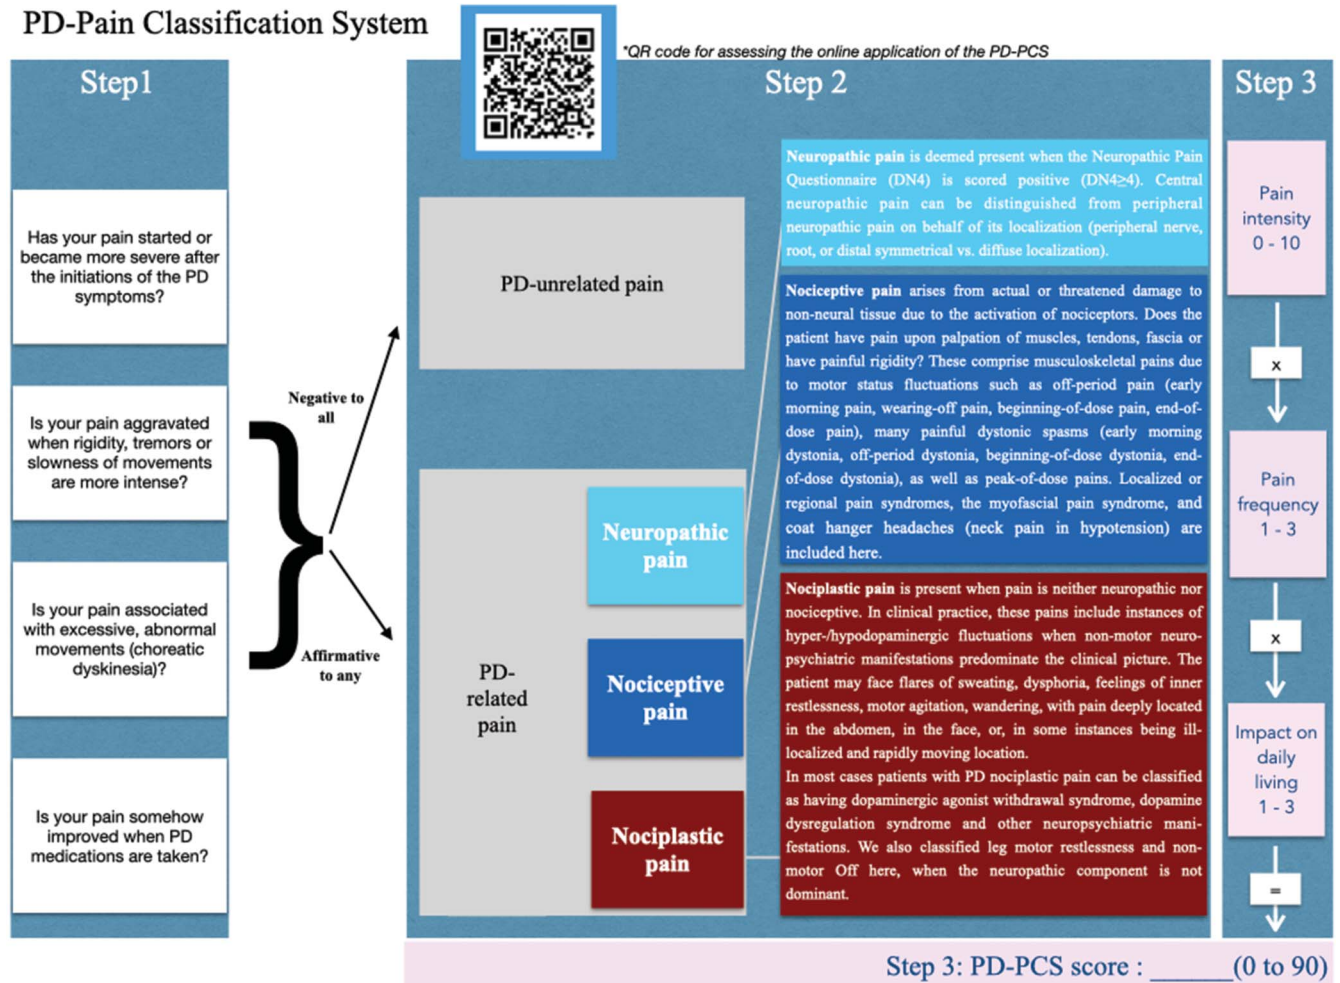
PD-Pain Classification System

*QR code for assessing the online application of the PD-PCS

Step1

Has your pain started or became more severe after the initiations of the PD symptoms?

Is your pain aggravated when rigidity, tremors or slowness of movements are more intense?

Is your pain associated with excessive, abnormal movements (choreatic dyskinesia)?

Is your pain somehow improved when PD medications are taken?

Negative to all

Affirmative to any

Step 2

PD-unrelated pain

PD-related pain

Neuropathic pain

Nociceptive pain

Nociplastic pain

Neuropathic pain is deemed present when the Neuropathic Pain Questionnaire (DN4) is scored positive (DN4≥4). Central neuropathic pain can be distinguished from peripheral neuropathic pain on behalf of its localization (peripheral nerve, root, or distal symmetrical vs. diffuse localization).

Nociceptive pain arises from actual or threatened damage to non-neural tissue due to the activation of nociceptors. Does the patient have pain upon palpation of muscles, tendons, fascia or have painful rigidity? These comprise musculoskeletal pains due to motor status fluctuations such as off-period pain (early morning pain, wearing-off pain, beginning-of-dose pain, end-of-dose pain), many painful dystonic spasms (early morning dystonia, off-period dystonia, beginning-of-dose dystonia, end-of-dose dystonia), as well as peak-of-dose pains. Localized or regional pain syndromes, the myofascial pain syndrome, and coat hanger headaches (neck pain in hypotension) are included here.

Nociplastic pain is present when pain is neither neuropathic nor nociceptive. In clinical practice, these pains include instances of hyper-/hypodopaminergic fluctuations when non-motor neuropsychiatric manifestations predominate the clinical picture. The patient may face flares of sweating, dysphoria, feelings of inner restlessness, motor agitation, wandering, with pain deeply located in the abdomen, in the face, or, in some instances being ill-localized and rapidly moving location.
In most cases patients with PD nociplastic pain can be classified as having dopaminergic agonist withdrawal syndrome, dopamine dysregulation syndrome and other neuropsychiatric manifestations. We also classified leg motor restlessness and non-motor Off here, when the neuropathic component is not dominant.

Step 3

Pain intensity 0 - 10

x

Pain frequency 1 - 3

x

Impact on daily living 1 - 3

=

Step 3: PD-PCS score : ______(0 to 90)